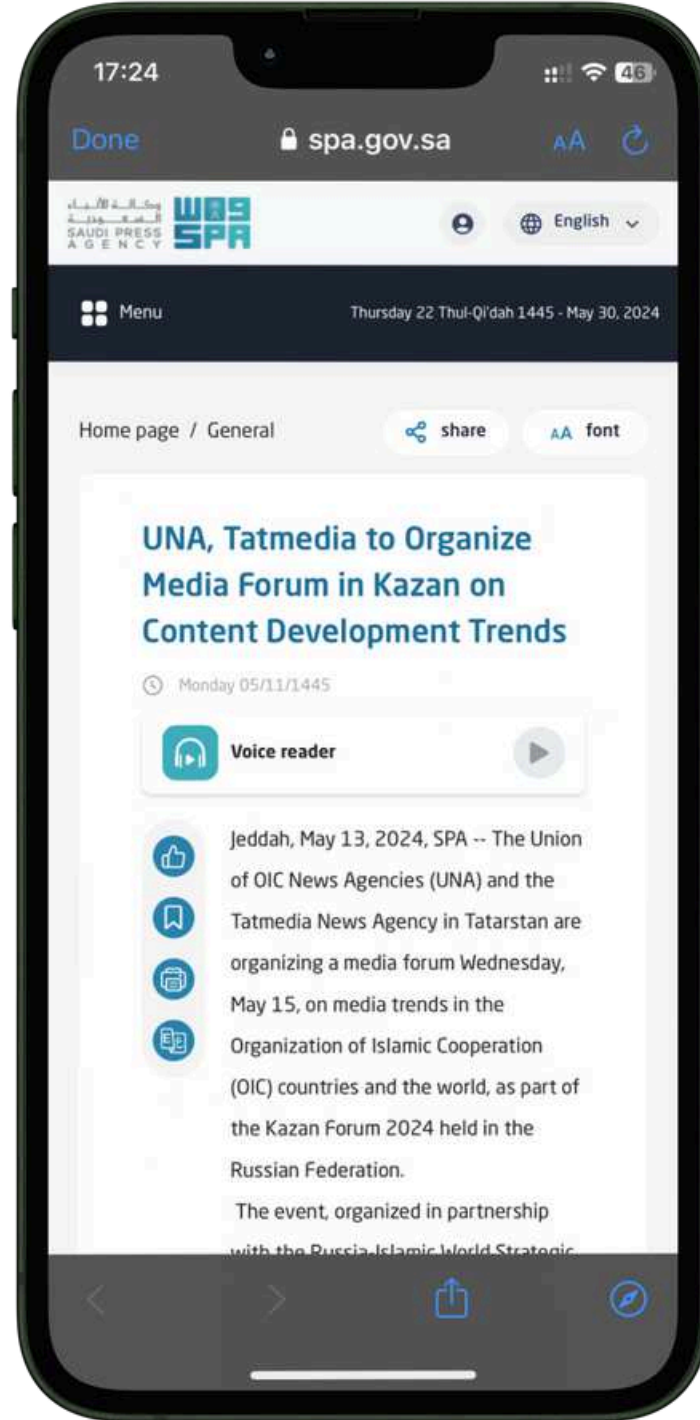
17:24

46

Done spa.gov.sa AA

وكالة الأنباء السعودية
SAUDI PRESS AGENCY
واس SPA

English

Menu

Thursday 22 Thul-Qi'dah 1445 - May 30, 2024

Home page / General

share

AA font

UNA, Tatmedia to Organize Media Forum in Kazan on Content Development Trends

Monday 05/11/1445

Voice reader

Jeddah, May 13, 2024, SPA -- The Union of OIC News Agencies (UNA) and the Tatmedia News Agency in Tatarstan are organizing a media forum Wednesday, May 15, on media trends in the Organization of Islamic Cooperation (OIC) countries and the world, as part of the Kazan Forum 2024 held in the Russian Federation.

The event, organized in partnership with the Russia-Islamic World Strategic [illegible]